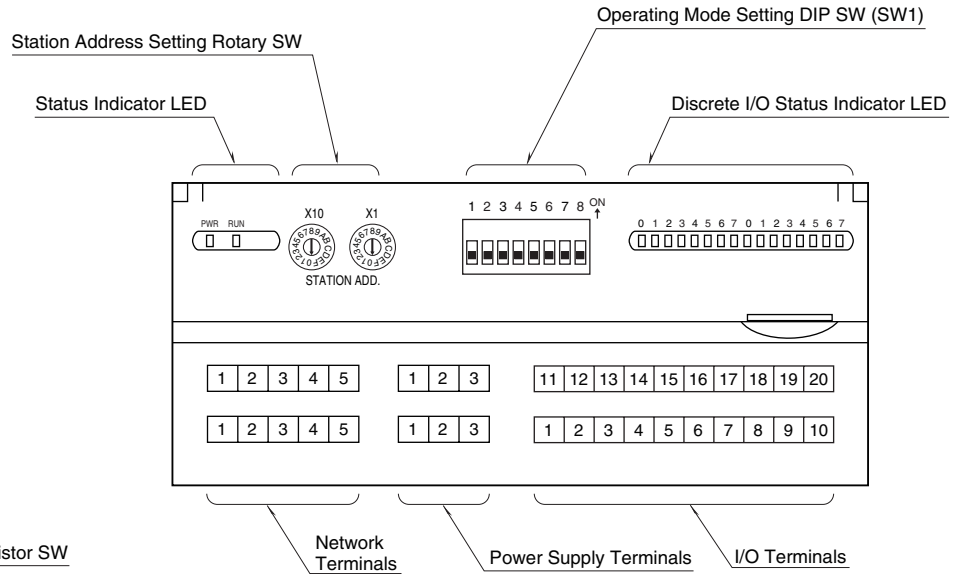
Operating Mode Setting DIP SW (SW1)

Station Address Setting Rotary SW

Status Indicator LED

Discrete I/O Status Indicator LED

PWR RUN

X10

X1

0123456789ABCDEF

0123456789ABCDEF

STATION ADD.

1 2 3 4 5 6 7 8 ON

0 1 2 3 4 5 6 7 0 1 2 3 4 5 6 7

| 1 | 2 | 3 | 4 | 5 |
|---|---|---|---|---|
| 1 | 2 | 3 | 4 | 5 |

| 1 | 2 | 3 |
|---|---|---|
| 1 | 2 | 3 |

| 11 | 12 | 13 | 14 | 15 | 16 | 17 | 18 | 19 | 20 |
|---|---|---|---|---|---|---|---|---|---|
| 1 | 2 | 3 | 4 | 5 | 6 | 7 | 8 | 9 | 10 |

istor SW

Network Terminals

Power Supply Terminals

I/O Terminals